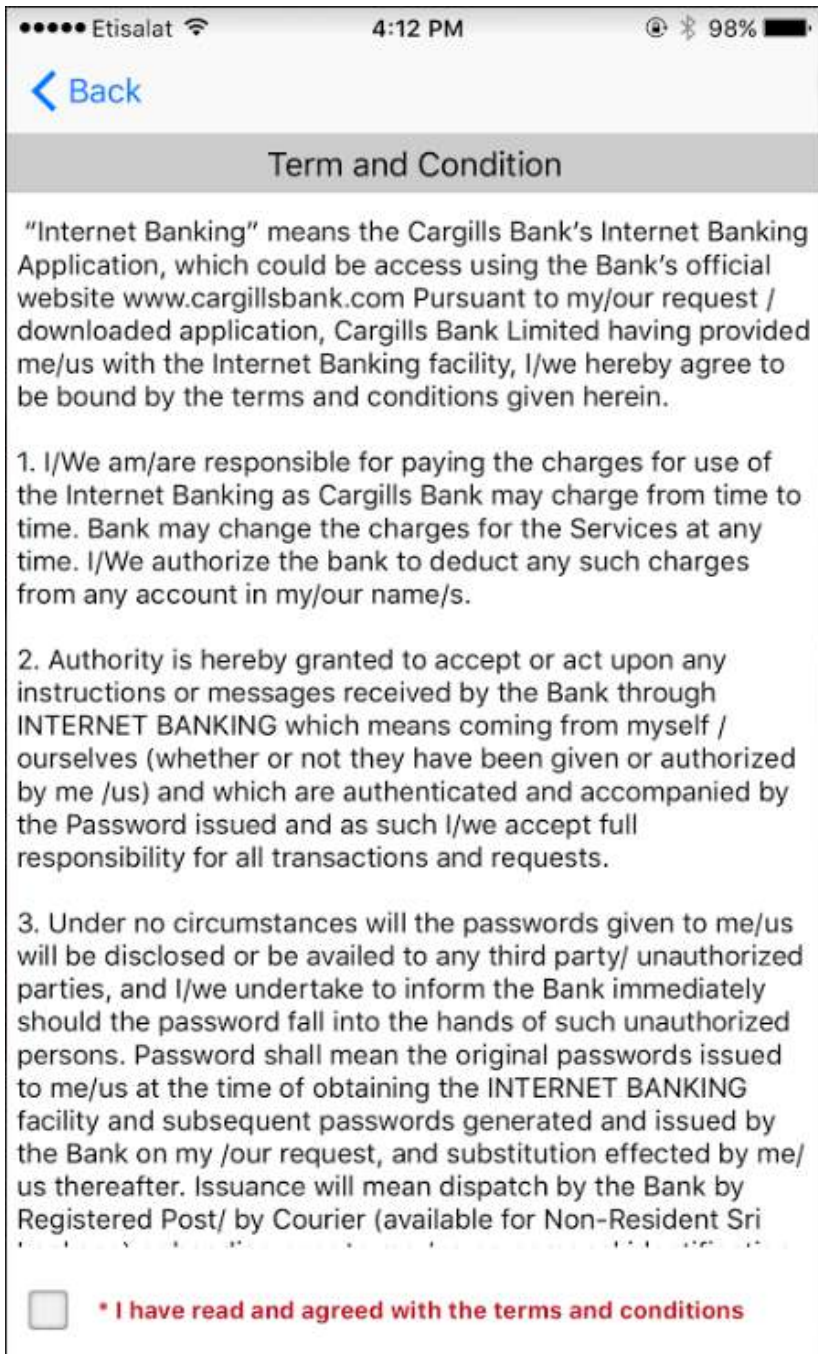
●●●●● Etisalat 4:12 PM 98%

Back

Term and Condition

"Internet Banking" means the Cargills Bank's Internet Banking Application, which could be access using the Bank's official website www.cargillsbank.com Pursuant to my/our request / downloaded application, Cargills Bank Limited having provided me/us with the Internet Banking facility, I/we hereby agree to be bound by the terms and conditions given herein.

1. I/We am/are responsible for paying the charges for use of the Internet Banking as Cargills Bank may charge from time to time. Bank may change the charges for the Services at any time. I/We authorize the bank to deduct any such charges from any account in my/our name/s.

2. Authority is hereby granted to accept or act upon any instructions or messages received by the Bank through INTERNET BANKING which means coming from myself / ourselves (whether or not they have been given or authorized by me /us) and which are authenticated and accompanied by the Password issued and as such I/we accept full responsibility for all transactions and requests.

3. Under no circumstances will the passwords given to me/us will be disclosed or be availed to any third party/ unauthorized parties, and I/we undertake to inform the Bank immediately should the password fall into the hands of such unauthorized persons. Password shall mean the original passwords issued to me/us at the time of obtaining the INTERNET BANKING facility and subsequent passwords generated and issued by the Bank on my /our request, and substitution effected by me/ us thereafter. Issuance will mean dispatch by the Bank by Registered Post/ by Courier (available for Non-Resident Sri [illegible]

* I have read and agreed with the terms and conditions